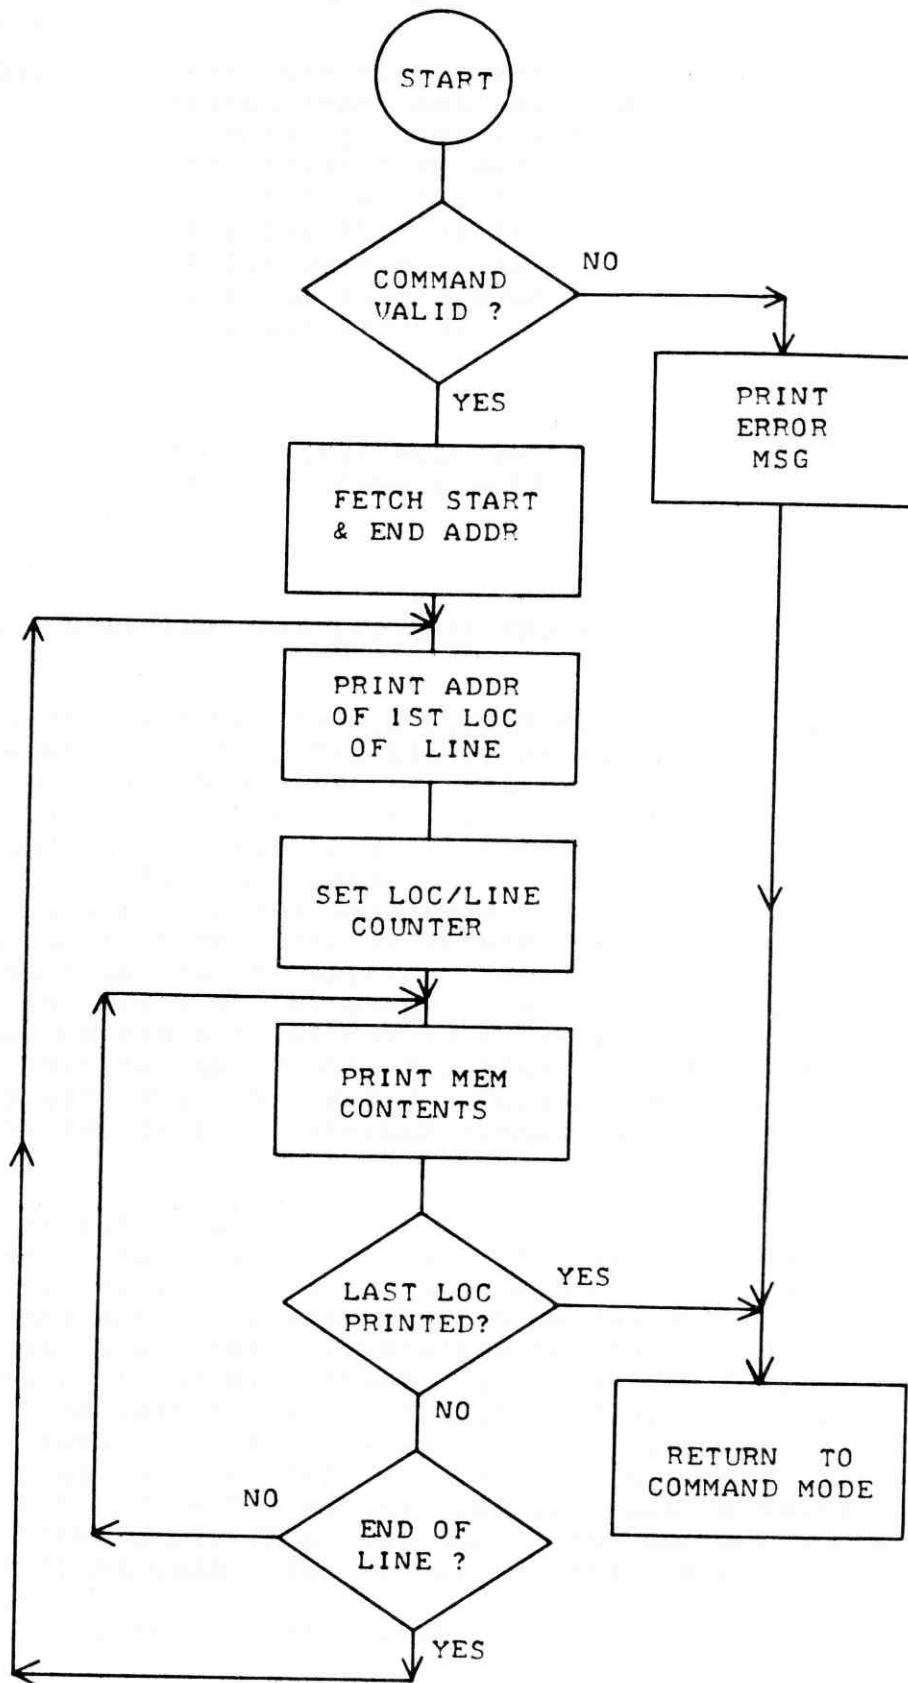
START

COMMAND VALID ?

NO

YES

PRINT ERROR MSG

FETCH START & END ADDR

PRINT ADDR OF 1ST LOC OF LINE

SET LOC/LINE COUNTER

PRINT MEM CONTENTS

LAST LOC PRINTED?

YES

NO

RETURN TO COMMAND MODE

NO

END OF LINE ?

YES